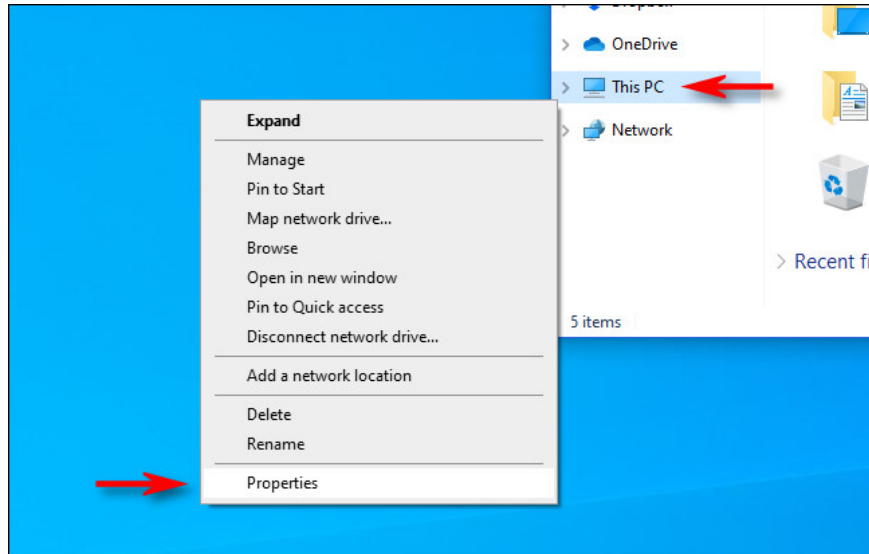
OneDrive
This PC
Network
Recent fi
5 items

Expand
Manage
Pin to Start
Map network drive...
Browse
Open in new window
Pin to Quick access
Disconnect network drive...
Add a network location
Delete
Rename
Properties